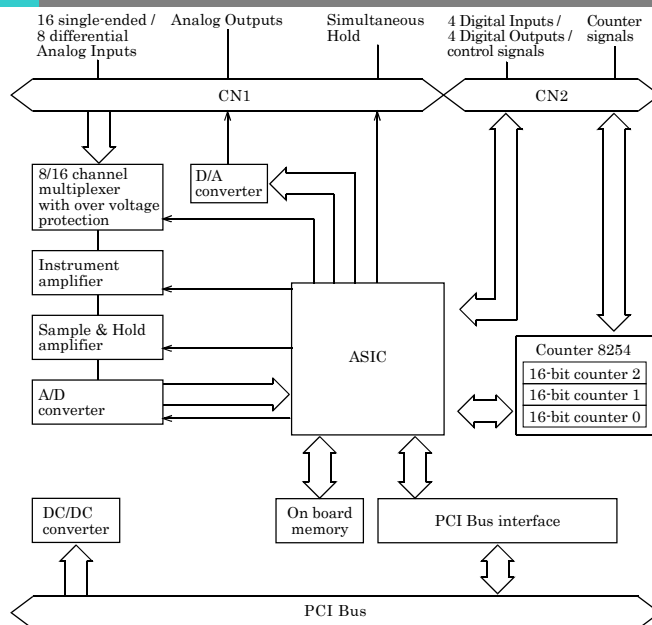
16 single-ended / 8 differential Analog Inputs

Analog Outputs

Simultaneous Hold

4 Digital Inputs / 4 Digital Outputs / control signals

Counter signals

CN1

CN2

8/16 channel multiplexer with over voltage protection

D/A converter

Instrument amplifier

Sample & Hold amplifier

ASIC

A/D converter

Counter 8254

16-bit counter 2

16-bit counter 1

16-bit counter 0

DC/DC converter

On board memory

PCI Bus interface

PCI Bus